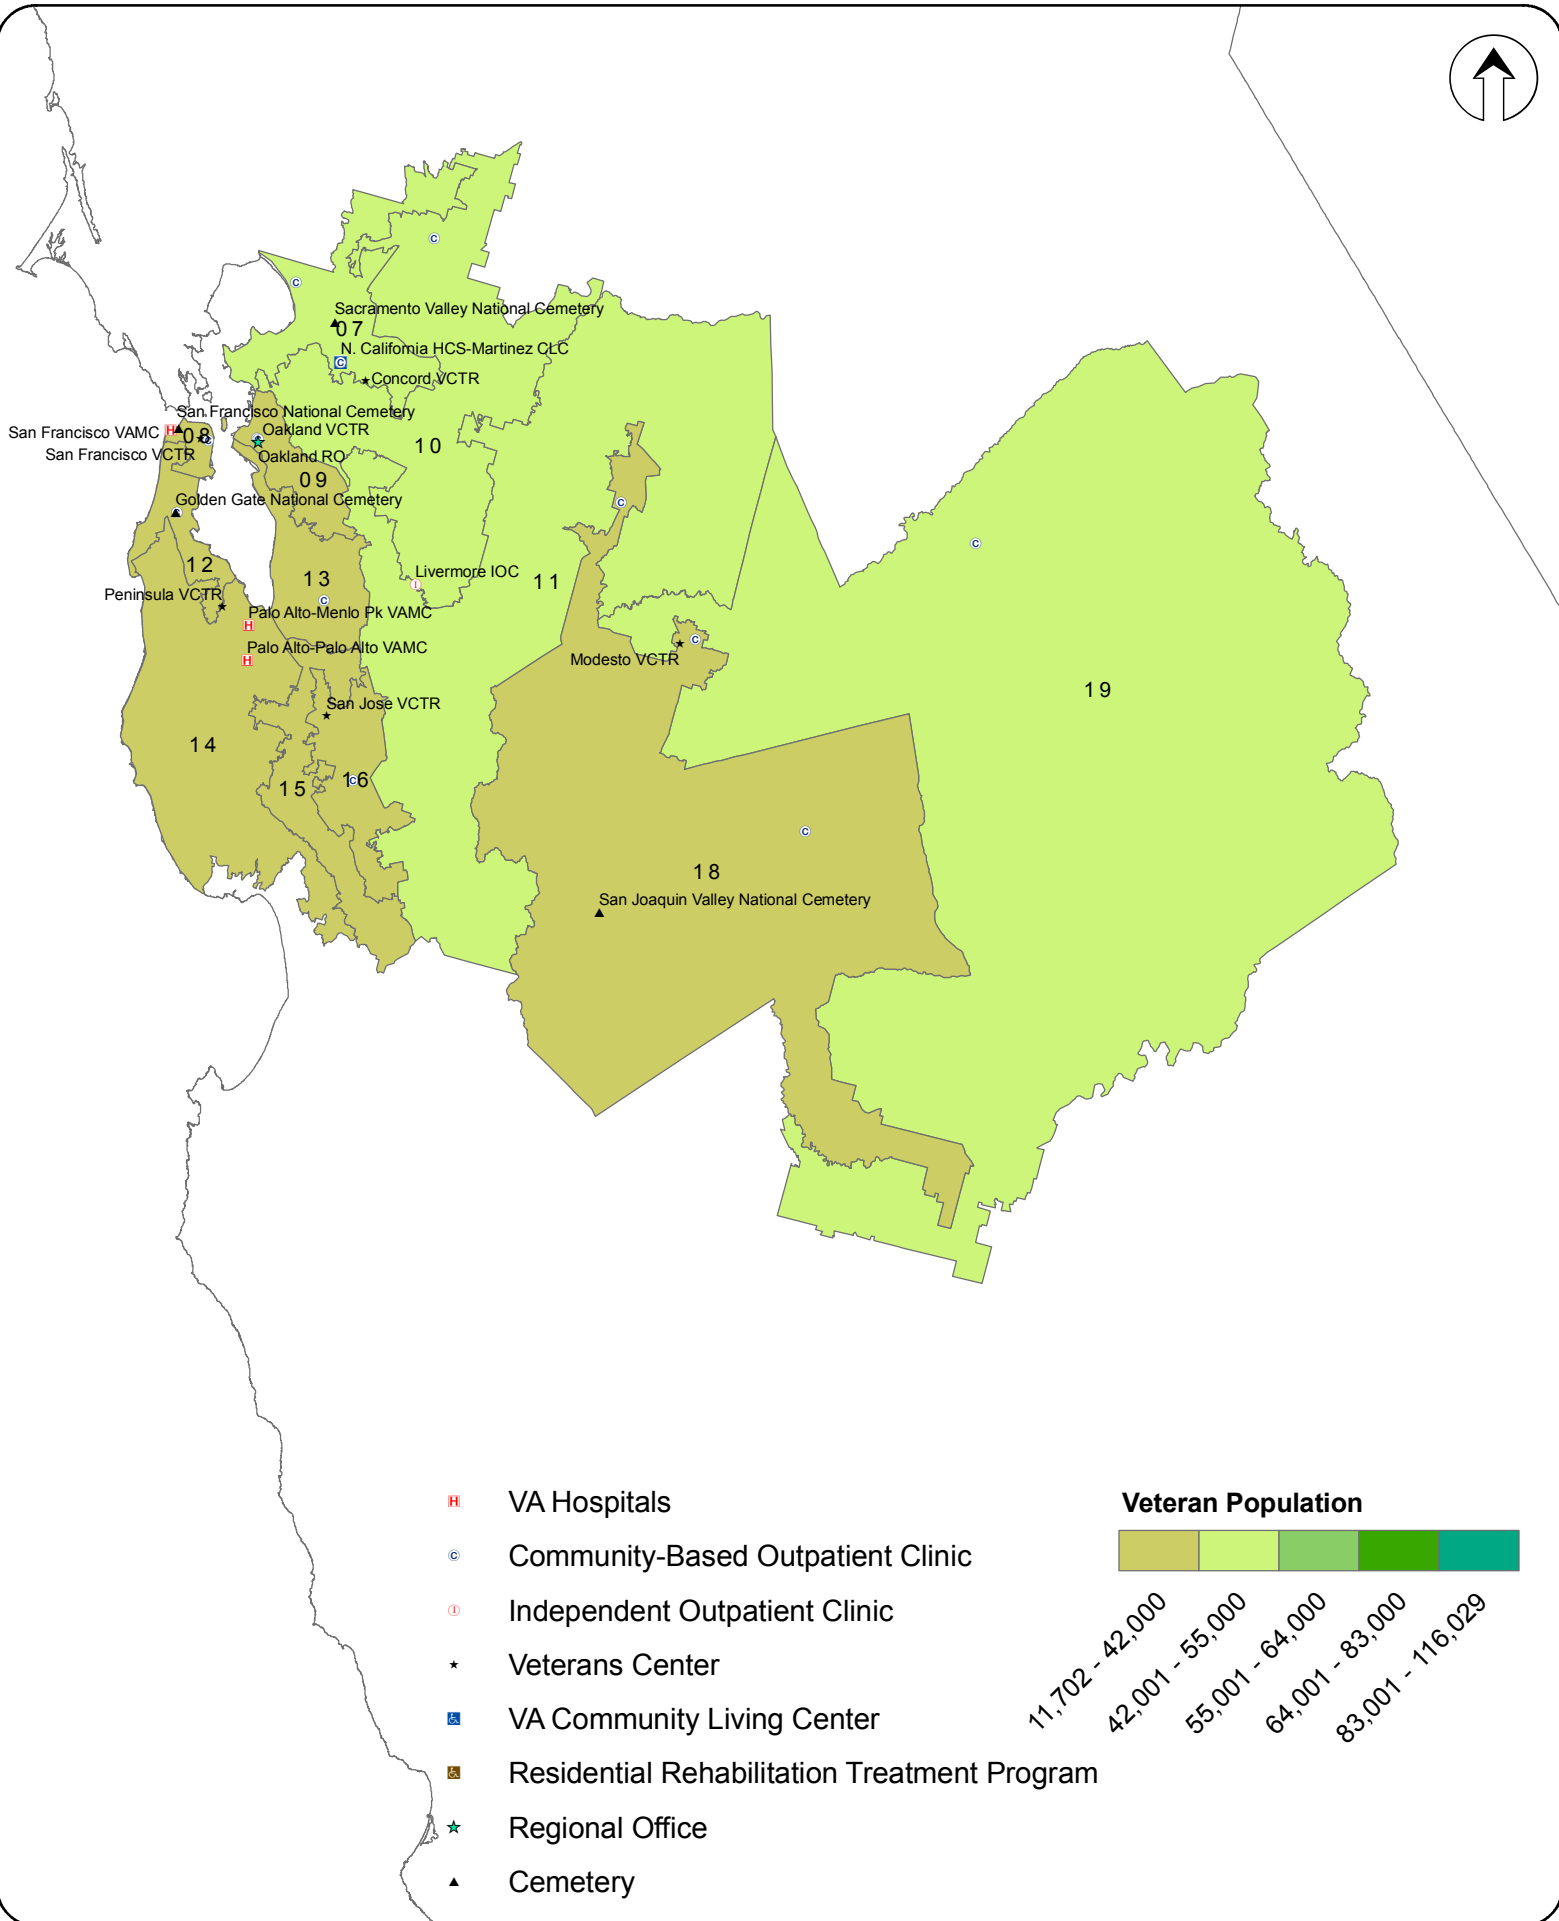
Sacramento Valley National Cemetery
07
N. California HCS-Martinez CLC
Concord VCTR
San Francisco National Cemetery
San Francisco VAMC
08
Oakland VCTR
San Francisco VCTR
Oakland RO
10
09
Golden Gate National Cemetery
12
13
Livermore IOC
11
Peninsula VCTR
Palo Alto-Menlo Pk VAMC
Palo Alto-Palo Alto VAMC
Modesto VCTR
19
San Jose VCTR
14
15
16
18
San Joaquin Valley National Cemetery

VA Hospitals
Community-Based Outpatient Clinic
Independent Outpatient Clinic
Veterans Center
VA Community Living Center
Residential Rehabilitation Treatment Program
Regional Office
Cemetery

Veteran Population
11,702 - 42,000
42,001 - 55,000
55,001 - 64,000
64,001 - 83,000
83,001 - 116,029